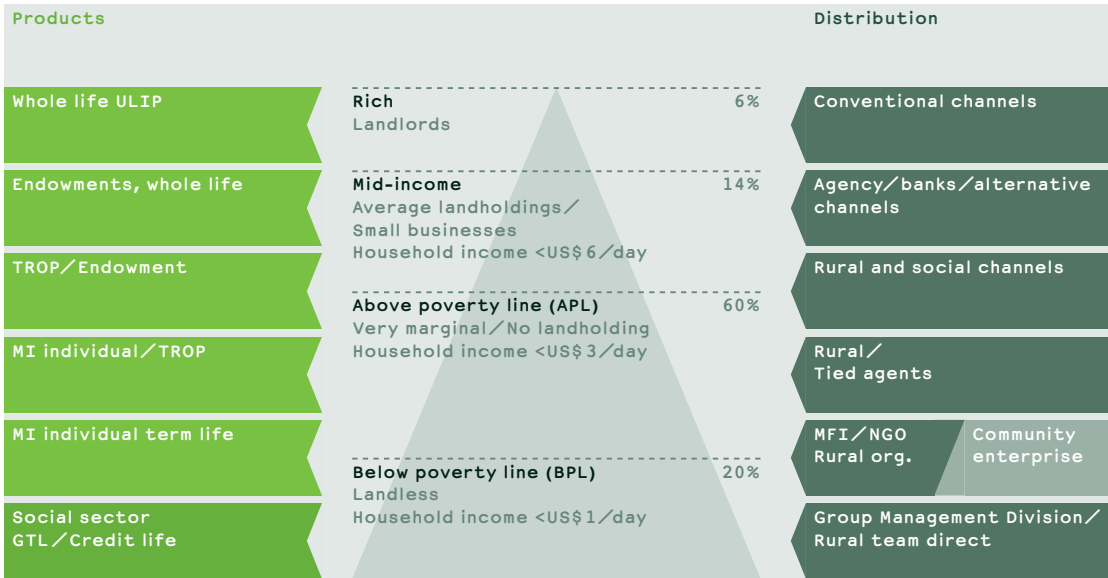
Products

Distribution

Whole life ULIP

Endowments, whole life

TROP/Endowment

MI individual/TROP

MI individual term life

Social sector
GTL/Credit life

Rich 6%
Landlords

Mid-income 14%
Average landholdings/
Small businesses
Household income <US$6/day

Above poverty line (APL) 60%
Very marginal/No landholding
Household income <US$3/day

Below poverty line (BPL) 20%
Landless
Household income <US$1/day

Conventional channels

Agency/banks/alternative channels

Rural and social channels

Rural/
Tied agents

MFI/NGO
Rural org.

Community enterprise

Group Management Division/
Rural team direct